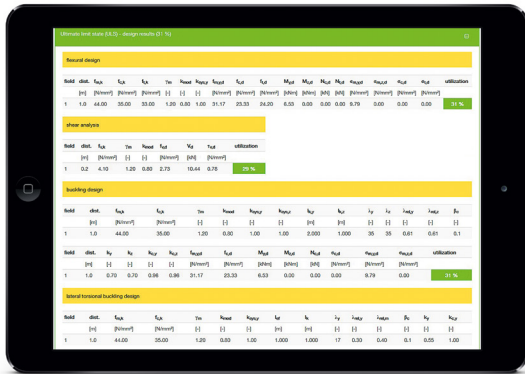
Ultimate limit state (ULS) - design results (31 %)

flexural design

| field | dist. | $f_{m,k}$ | $f_{c,k}$ | $f_{t,k}$ | $\gamma_m$ | $k_{mod}$ | $k_{sys,y}$ | $f_{m,d}$ | $f_{c,d}$ | $f_{t,d}$ | $M_{y,d}$ | $M_{z,d}$ | $N_{c,d}$ | $N_{t,d}$ | $\sigma_{m,y,d}$ | $\sigma_{c,d}$ | $\sigma_{t,d}$ | utilization |
|---|---|---|---|---|---|---|---|---|---|---|---|---|---|---|---|---|---|---|
| | [m] | [N/mm²] | [N/mm²] | [N/mm²] | [-] | [-] | [-] | [N/mm²] | [N/mm²] | [N/mm²] | [kNm] | [kNm] | [kN] | [kN] | [N/mm²] | [N/mm²] | [N/mm²] | |
| 1 | 1.0 | 44.00 | 35.00 | 33.00 | 1.20 | 0.80 | 1.00 | 31.17 | 23.33 | 24.20 | 6.53 | 0.00 | 0.00 | 0.00 | 8.79 | 0.00 | 0.00 | 31 % |

shear analysis

| field | dist. | $f_{v,k}$ | $\gamma_m$ | $k_{mod}$ | $f_{v,d}$ | $V_d$ | $\tau_{v,d}$ | utilization |
|---|---|---|---|---|---|---|---|---|
| | [m] | [N/mm²] | [-] | [-] | [N/mm²] | [kN] | [N/mm²] | |
| 1 | 0.2 | 4.10 | 1.20 | 0.80 | 2.73 | 10.44 | 0.78 | 29 % |

buckling design

| field | dist. | $f_{m,k}$ | $f_{c,k}$ | $\gamma_m$ | $k_{mod}$ | $k_{sys,y}$ | $k_{sys,z}$ | $l_{ef}$ | $k_{cr}$ | $\lambda_y$ | $\lambda_z$ | $\lambda_{rel,y}$ | $\lambda_{rel,z}$ | $\beta_c$ |
|---|---|---|---|---|---|---|---|---|---|---|---|---|---|---|
| | [m] | [N/mm²] | [N/mm²] | [-] | [-] | [-] | [-] | [m] | [-] | [-] | [-] | [-] | [-] | [-] |
| 1 | 1.0 | 44.00 | 35.00 | 1.20 | 0.80 | 1.00 | 1.00 | 2.000 | 1.000 | 35 | 35 | 0.61 | 0.61 | 0.1 |

| field | dist. | $k_y$ | $k_z$ | $k_{c,y}$ | $k_{c,z}$ | $f_{m,d}$ | $f_{c,d}$ | $M_{y,d}$ | $M_{z,d}$ | $N_{c,d}$ | $\sigma_{m,y,d}$ | $\sigma_{c,d}$ | utilization |
|---|---|---|---|---|---|---|---|---|---|---|---|---|---|
| | [m] | [-] | [-] | [-] | [-] | [N/mm²] | [N/mm²] | [kNm] | [kNm] | [kN] | [N/mm²] | [N/mm²] | |
| 1 | 1.0 | 0.70 | 0.70 | 0.96 | 0.96 | 31.17 | 23.33 | 6.53 | 0.00 | 0.00 | 8.79 | 0.00 | 31 % |

lateral torsional buckling design

| field | dist. | $f_{m,k}$ | $f_{c,k}$ | $\gamma_m$ | $k_{mod}$ | $k_{sys,y}$ | $l_{ef}$ | $k_l$ | $\lambda_y$ | $\lambda_{rel,m}$ | $\lambda_{rel,y}$ | $\beta_c$ | $k_y$ | $k_{c,y}$ |
|---|---|---|---|---|---|---|---|---|---|---|---|---|---|---|
| | [m] | [N/mm²] | [N/mm²] | [-] | [-] | [-] | [m] | [-] | [-] | [-] | [-] | [-] | [-] | [-] |
| 1 | 1.0 | 44.00 | 35.00 | 1.20 | 0.80 | 1.00 | 1.000 | 1.000 | 17 | 0.30 | 0.40 | 0.1 | 0.55 | 1.00 |